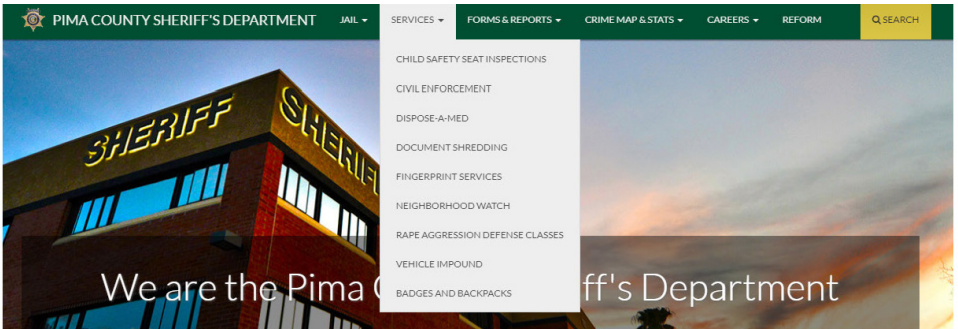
PIMA COUNTY SHERIFF'S DEPARTMENT

JAIL ▾ SERVICES ▾ FORMS & REPORTS ▾ CRIME MAP & STATS ▾ CAREERS ▾ REFORM SEARCH

CHILD SAFETY SEAT INSPECTIONS
CIVIL ENFORCEMENT
DISPOSE-A-MED
DOCUMENT SHREDDING
FINGERPRINT SERVICES
NEIGHBORHOOD WATCH
RAPE AGGRESSION DEFENSE CLASSES
VEHICLE IMPOUND
BADGES AND BACKPACKS

SHERIFF

SHERIF

We are the Pima C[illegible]ff's Department